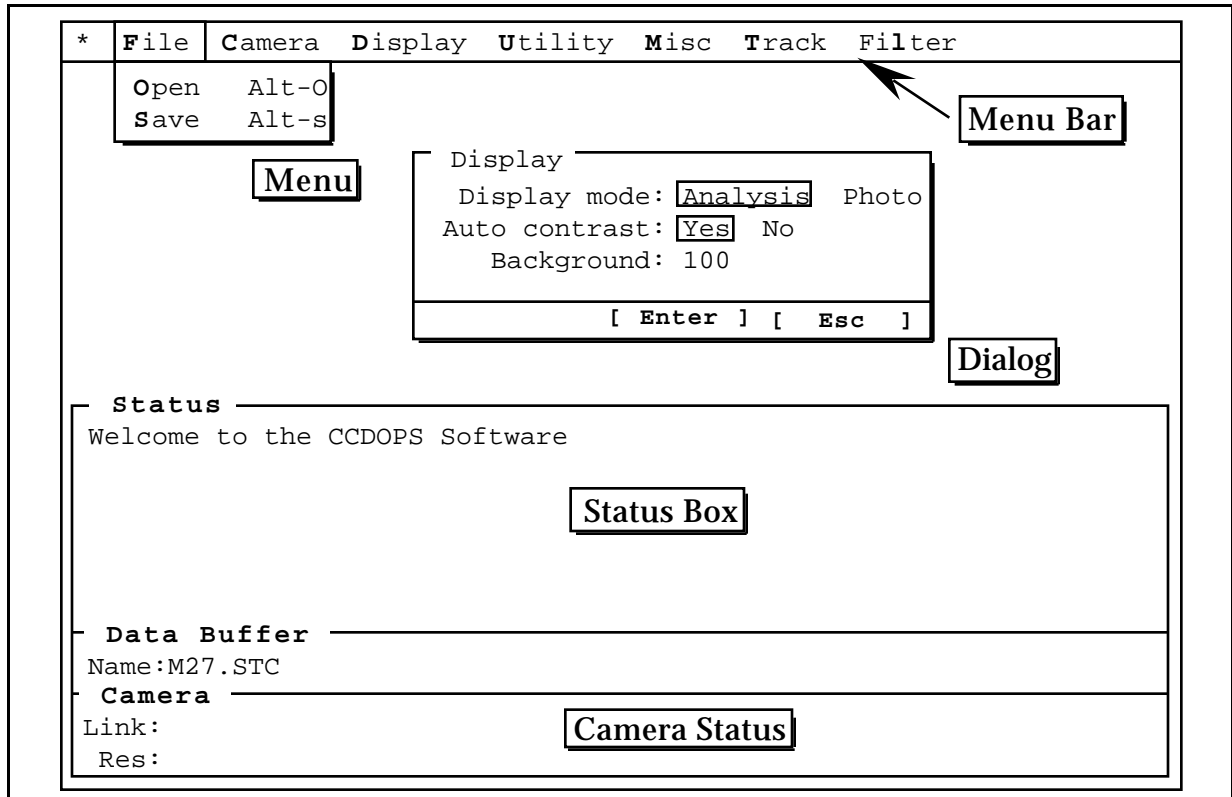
* File Camera Display Utility Misc Track Filter

Open Alt-O
Save Alt-s

Menu Bar

Menu

Display
Display mode: Analysis Photo
Auto contrast: Yes No
Background: 100

[ Enter ] [ Esc ]

Dialog

Status
Welcome to the CCDOPS Software

Status Box

Data Buffer
Name:M27.STC

Camera
Link:
Res:

Camera Status